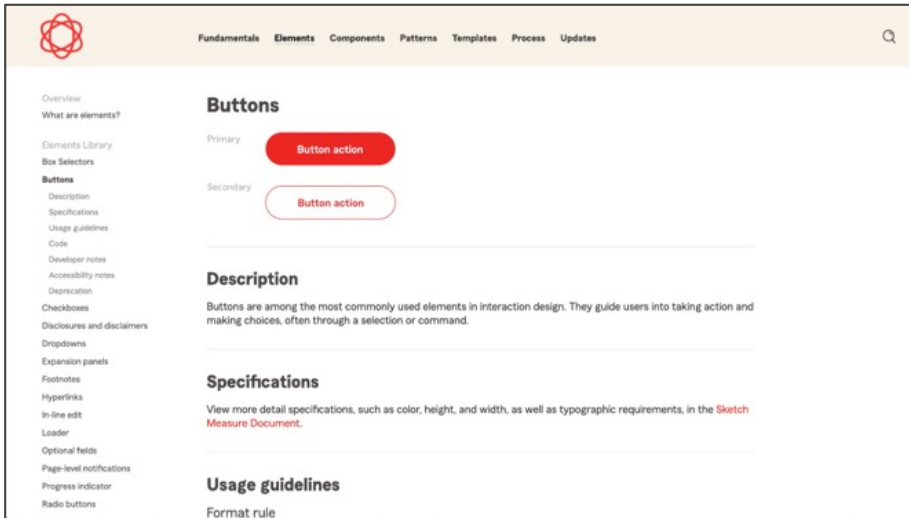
Fundamentals Elements Components Patterns Templates Process Updates

Overview
What are elements?

Elements Library
Box Selectors
Buttons
Description
Specifications
Usage guidelines
Code
Developer notes
Accessibility notes
Deprecation
Checkboxes
Disclosures and disclaimers
Dropdowns
Expansion panels
Footnotes
Hyperlinks
In-line edit
Loader
Optional fields
Page-level notifications
Progress indicator
Radio buttons

Buttons

Primary
Button action

Secondary
Button action

Description

Buttons are among the most commonly used elements in interaction design. They guide users into taking action and making choices, often through a selection or command.

Specifications

View more detail specifications, such as color, height, and width, as well as typographic requirements, in the Sketch Measure Document.

Usage guidelines

Format rule